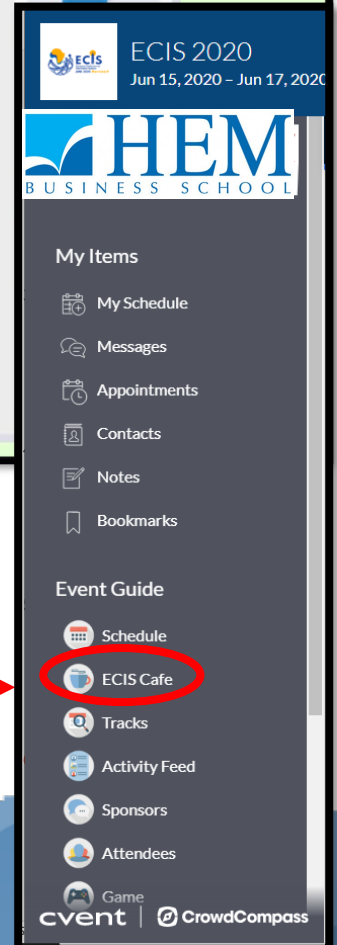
ECIS 2020
Jun 15, 2020 – Jun 17, 2020

HEM
BUSINESS SCHOOL

My Items
My Schedule
Messages
Appointments
Contacts
Notes
Bookmarks

Event Guide
Schedule
ECIS Cafe
Tracks
Activity Feed
Sponsors
Attendees
Game

cvent | CrowdCompass